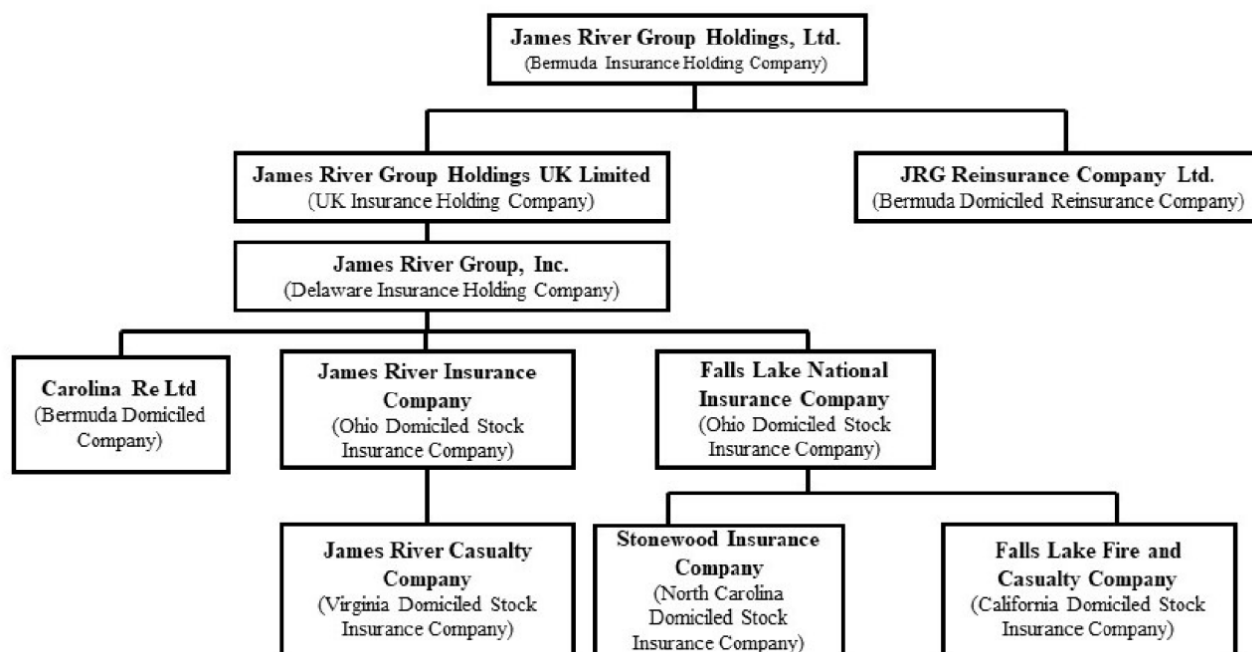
James River Group Holdings, Ltd.
(Bermuda Insurance Holding Company)

James River Group Holdings UK Limited
(UK Insurance Holding Company)

JRG Reinsurance Company Ltd.
(Bermuda Domiciled Reinsurance Company)

James River Group, Inc.
(Delaware Insurance Holding Company)

Carolina Re Ltd
(Bermuda Domiciled Company)

James River Insurance Company
(Ohio Domiciled Stock Insurance Company)

Falls Lake National Insurance Company
(Ohio Domiciled Stock Insurance Company)

James River Casualty Company
(Virginia Domiciled Stock Insurance Company)

Stonewood Insurance Company
(North Carolina Domiciled Stock Insurance Company)

Falls Lake Fire and Casualty Company
(California Domiciled Stock Insurance Company)